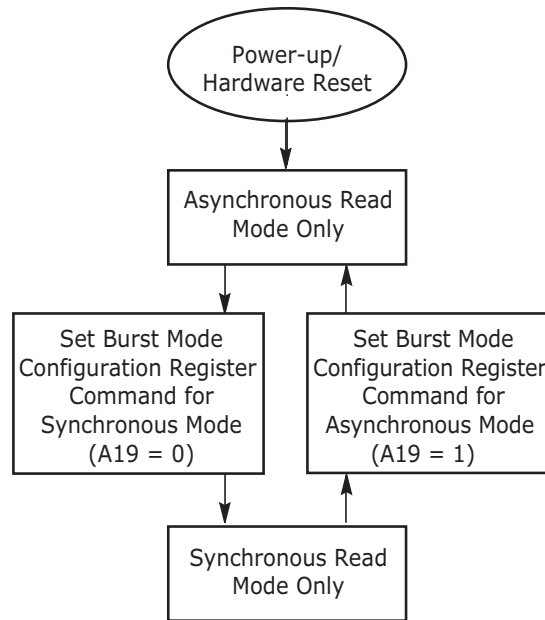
Power-up/
Hardware Reset

Asynchronous Read
Mode Only

Set Burst Mode
Configuration Register
Command for
Synchronous Mode
(A19 = 0)

Set Burst Mode
Configuration Register
Command for
Asynchronous Mode
(A19 = 1)

Synchronous Read
Mode Only